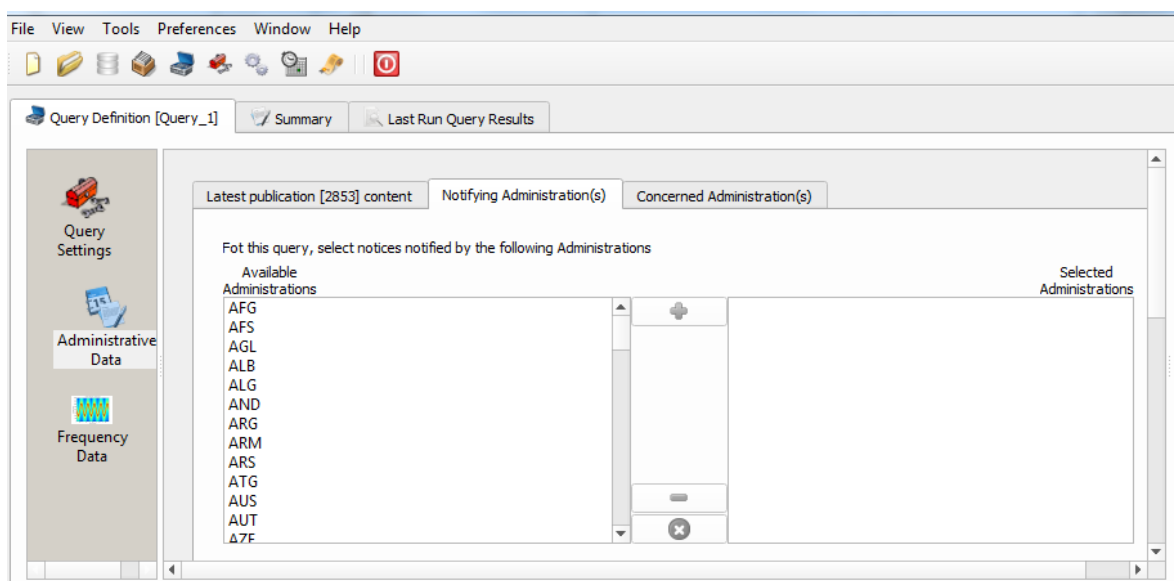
File View Tools Preferences Window Help

Query Definition [Query_1]
Summary
Last Run Query Results

Query Settings

Administrative Data

Frequency Data

Latest publication [2853] content
Notifying Administration(s)
Concerned Administration(s)

Fot this query, select notices notified by the following Administrations

Available Administrations

Selected Administrations

AFG
AFS
AGL
ALB
ALG
AND
ARG
ARM
ARS
ATG
AUS
AUT
AZE